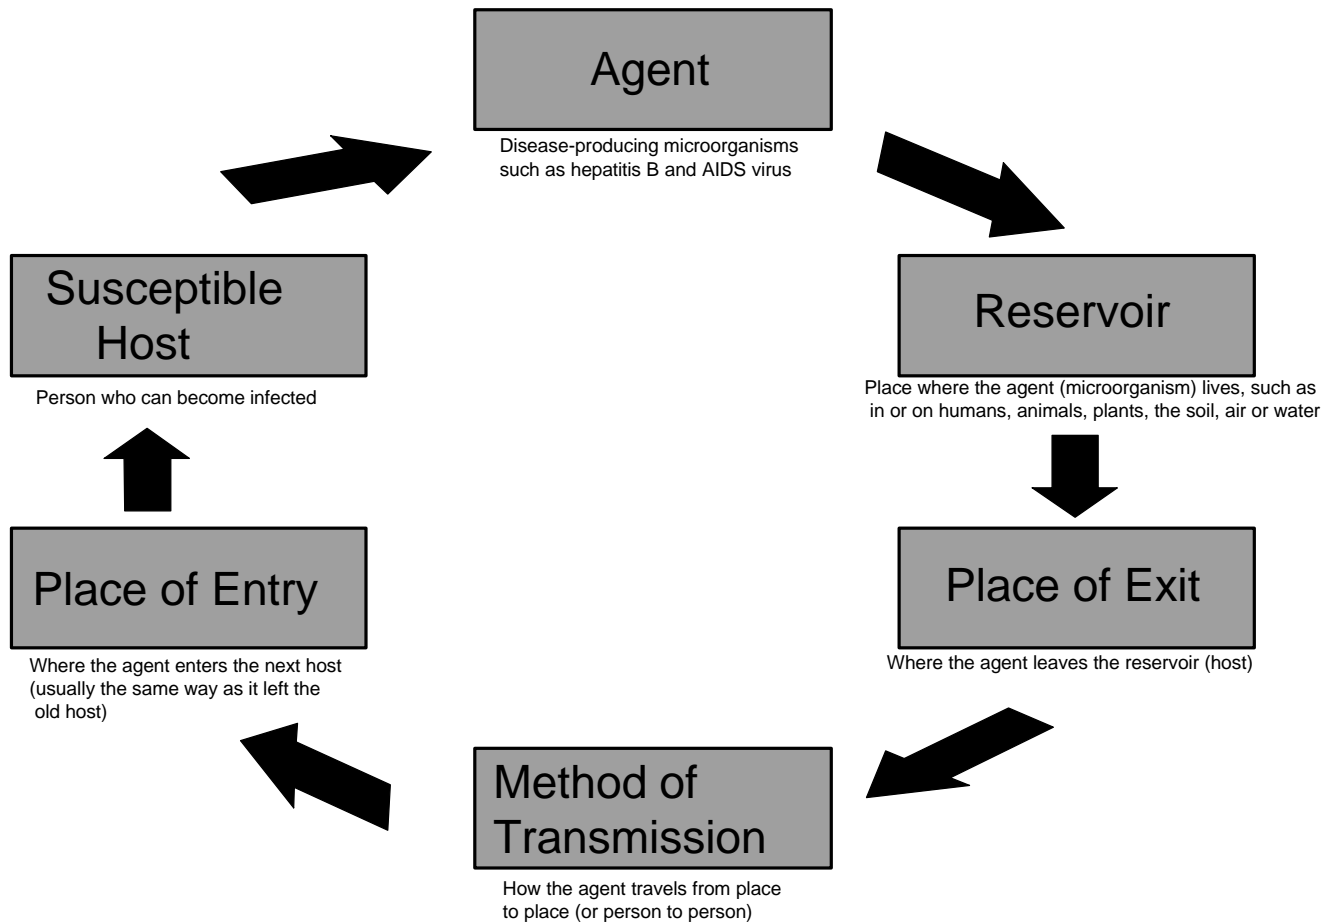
Agent

Disease-producing microorganisms such as hepatitis B and AIDS virus

Reservoir

Place where the agent (microorganism) lives, such as in or on humans, animals, plants, the soil, air or water

Place of Exit

Where the agent leaves the reservoir (host)

Method of Transmission

How the agent travels from place to place (or person to person)

Place of Entry

Where the agent enters the next host (usually the same way as it left the old host)

Susceptible Host

Person who can become infected